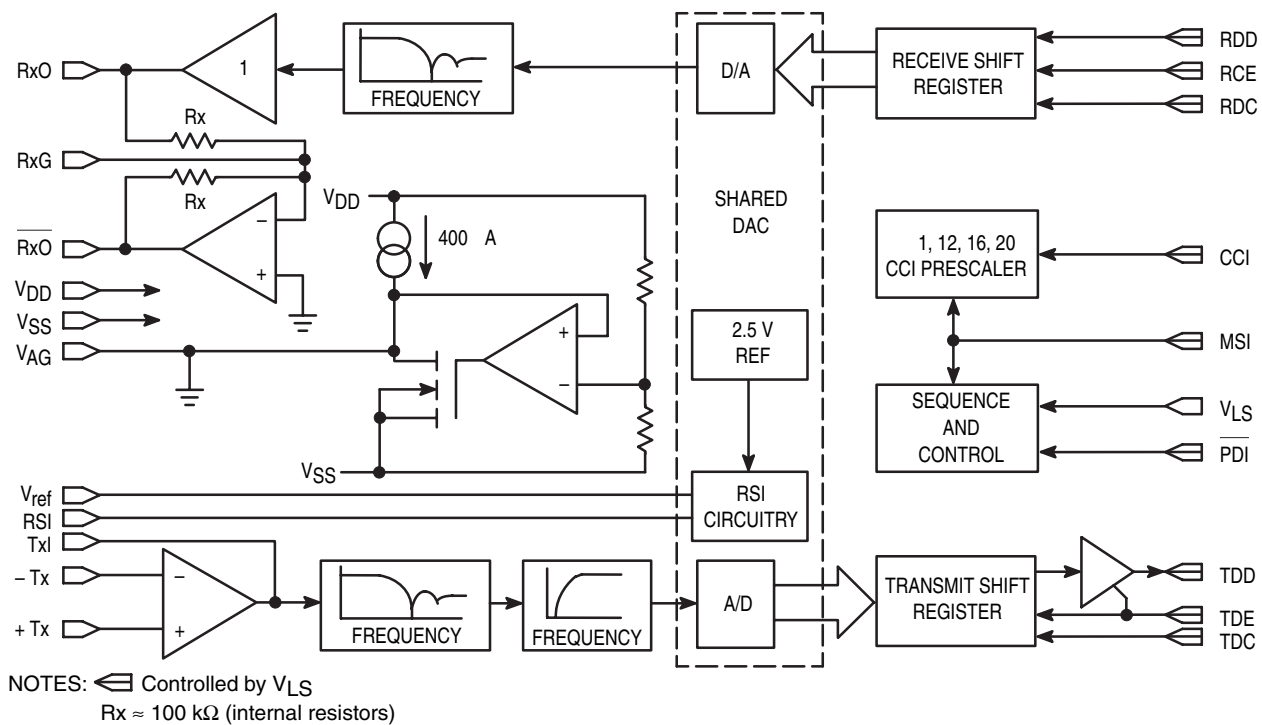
RxO
1
FREQUENCY
D/A
RECEIVE SHIFT REGISTER
RDD
RCE
RDC
Rx
RxG
Rx
$\overline{RxO}$
–
+
$V_{DD}$
400 A
SHARED DAC
1, 12, 16, 20 CCI PRESCALER
CCI
$V_{DD}$
$V_{SS}$
$V_{AG}$
+
–
2.5 V REF
MSI
SEQUENCE AND CONTROL
$V_{LS}$
$\overline{PDI}$
$V_{SS}$
$V_{ref}$
RSI
RSI CIRCUITRY
TxI
– Tx
–
+
+ Tx
FREQUENCY
FREQUENCY
A/D
TRANSMIT SHIFT REGISTER
TDD
TDE
TDC

NOTES: Controlled by $V_{LS}$
Rx ≈ 100 kΩ (internal resistors)